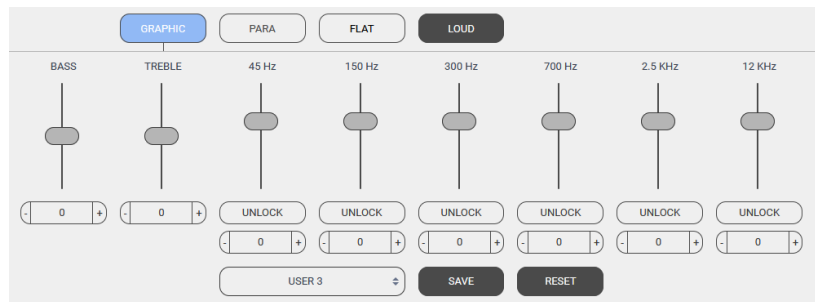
GRAPHIC PARA FLAT LOUD

| BASS | TREBLE | 45 Hz | 150 Hz | 300 Hz | 700 Hz | 2.5 KHz | 12 KHz |
|---|---|---|---|---|---|---|---|
| - 0 + | - 0 + | UNLOCK | UNLOCK | UNLOCK | UNLOCK | UNLOCK | UNLOCK |
| | | - 0 + | - 0 + | - 0 + | - 0 + | - 0 + | - 0 + |

USER 3 SAVE RESET